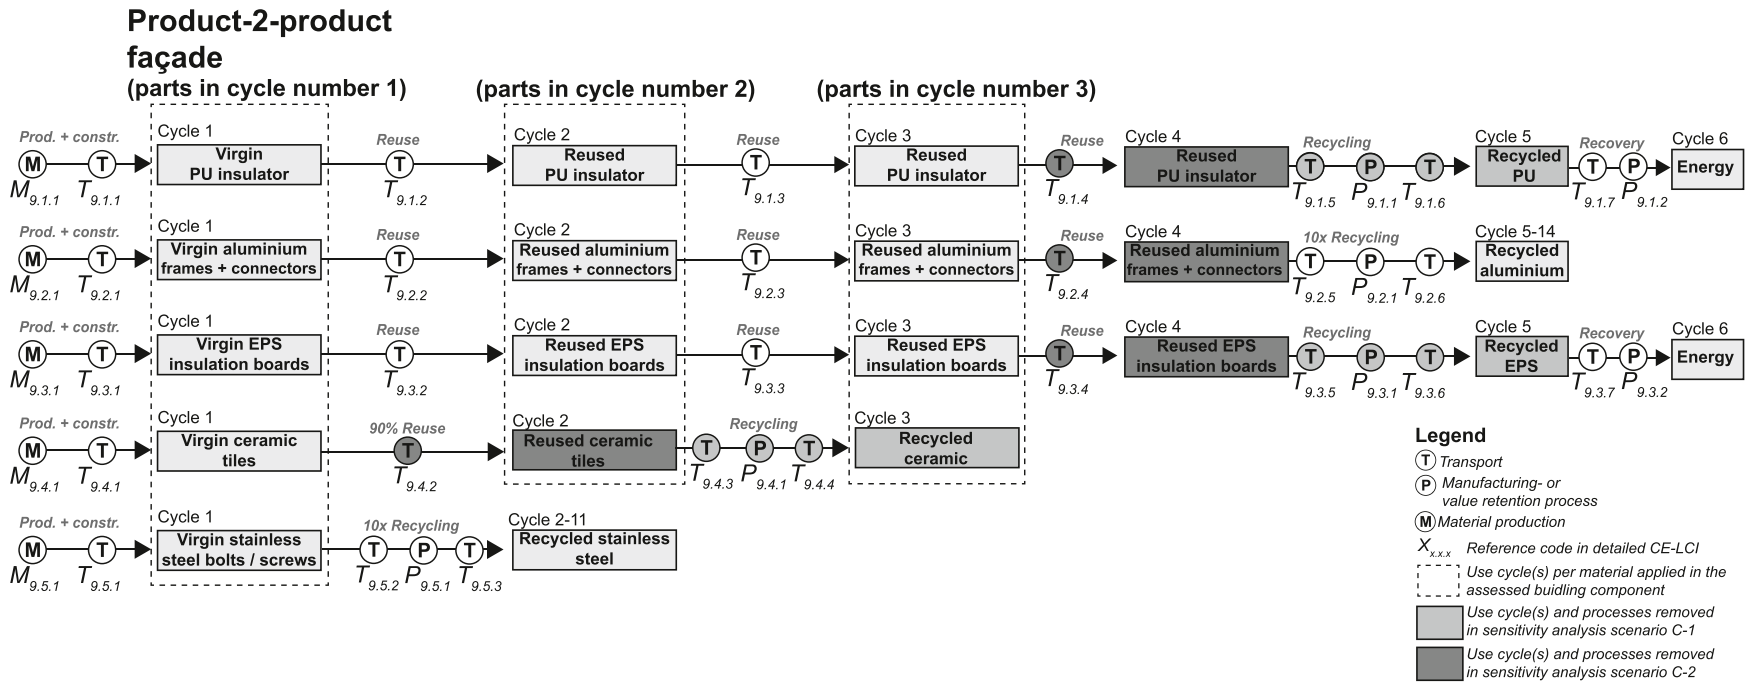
Product-2-product façade

(parts in cycle number 1)

(parts in cycle number 2)

(parts in cycle number 3)

Prod. + constr. M $M_{9.1.1}$ T $T_{9.1.1}$ Cycle 1 Virgin PU insulator Reuse T $T_{9.1.2}$ Cycle 2 Reused PU insulator Reuse T $T_{9.1.3}$ Cycle 3 Reused PU insulator Reuse T $T_{9.1.4}$ Cycle 4 Reused PU insulator Recycling T $T_{9.1.5}$ P $P_{9.1.1}$ T $T_{9.1.6}$ Cycle 5 Recycled PU Recovery T $T_{9.1.7}$ P $P_{9.1.2}$ Cycle 6 Energy

Prod. + constr. M $M_{9.2.1}$ T $T_{9.2.1}$ Cycle 1 Virgin aluminium frames + connectors Reuse T $T_{9.2.2}$ Cycle 2 Reused aluminium frames + connectors Reuse T $T_{9.2.3}$ Cycle 3 Reused aluminium frames + connectors Reuse T $T_{9.2.4}$ Cycle 4 Reused aluminium frames + connectors 10x Recycling T $T_{9.2.5}$ P $P_{9.2.1}$ T $T_{9.2.6}$ Cycle 5-14 Recycled aluminium

Prod. + constr. M $M_{9.3.1}$ T $T_{9.3.1}$ Cycle 1 Virgin EPS insulation boards Reuse T $T_{9.3.2}$ Cycle 2 Reused EPS insulation boards Reuse T $T_{9.3.3}$ Cycle 3 Reused EPS insulation boards Reuse T $T_{9.3.4}$ Cycle 4 Reused EPS insulation boards Recycling T $T_{9.3.5}$ P $P_{9.3.1}$ T $T_{9.3.6}$ Cycle 5 Recycled EPS Recovery T $T_{9.3.7}$ P $P_{9.3.2}$ Cycle 6 Energy

Prod. + constr. M $M_{9.4.1}$ T $T_{9.4.1}$ Cycle 1 Virgin ceramic tiles 90% Reuse T $T_{9.4.2}$ Cycle 2 Reused ceramic tiles Recycling T $T_{9.4.3}$ P $P_{9.4.1}$ T $T_{9.4.4}$ Cycle 3 Recycled ceramic

Prod. + constr. M $M_{9.5.1}$ T $T_{9.5.1}$ Cycle 1 Virgin stainless steel bolts / screws 10x Recycling T $T_{9.5.2}$ P $P_{9.5.1}$ T $T_{9.5.3}$ Cycle 2-11 Recycled stainless steel

Legend
T Transport
P Manufacturing- or value retention process
M Material production
$X_{x.x.x}$ Reference code in detailed CE-LCI
Use cycle(s) per material applied in the assessed buidling component
Use cycle(s) and processes removed in sensitivity analysis scenario C-1
Use cycle(s) and processes removed in sensitivity analysis scenario C-2